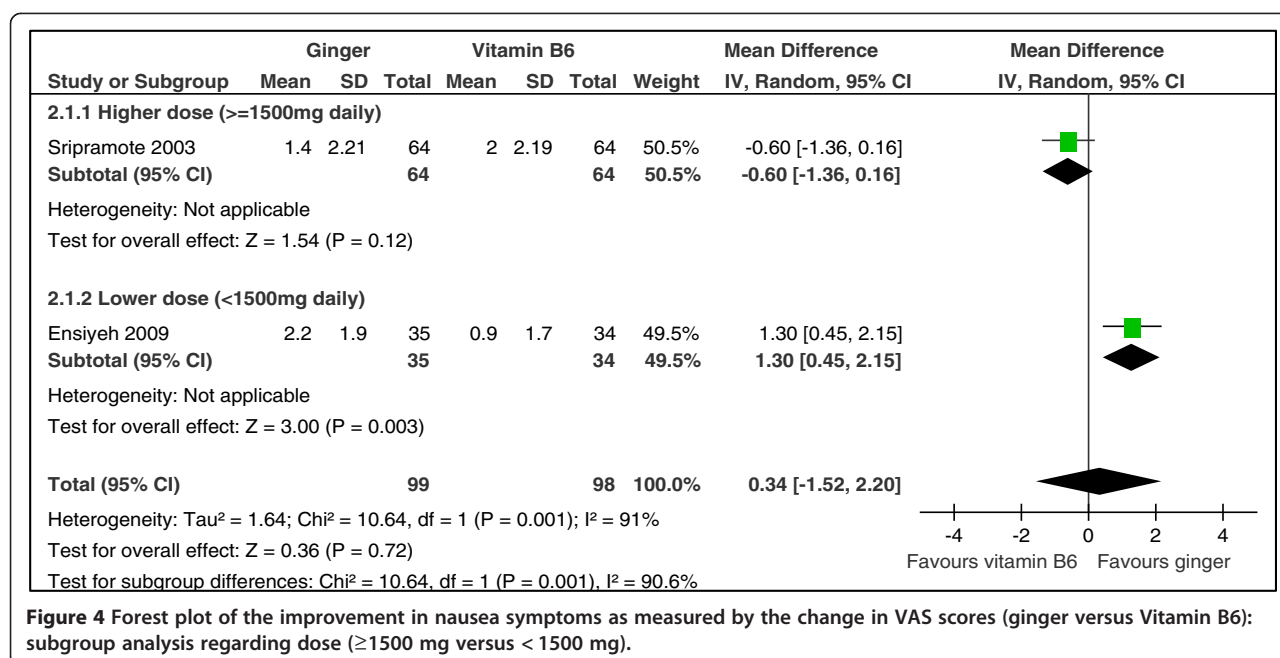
| Study or Subgroup | Ginger Mean | Ginger SD | Ginger Total | Vitamin B6 Mean | Vitamin B6 SD | Vitamin B6 Total | Weight | Mean Difference IV, Random, 95% CI |
|---|---|---|---|---|---|---|---|---|
| **2.1.1 Higher dose (>=1500mg daily)** | | | | | | | | |
| Sripramote 2003 | 1.4 | 2.21 | 64 | 2 | 2.19 | 64 | 50.5% | -0.60 [-1.36, 0.16] |
| **Subtotal (95% CI)** | | | **64** | | | **64** | **50.5%** | **-0.60 [-1.36, 0.16]** |
| Heterogeneity: Not applicable | | | | | | | | |
| Test for overall effect: Z = 1.54 (P = 0.12) | | | | | | | | |
| **2.1.2 Lower dose (<1500mg daily)** | | | | | | | | |
| Ensiyeh 2009 | 2.2 | 1.9 | 35 | 0.9 | 1.7 | 34 | 49.5% | 1.30 [0.45, 2.15] |
| **Subtotal (95% CI)** | | | **35** | | | **34** | **49.5%** | **1.30 [0.45, 2.15]** |
| Heterogeneity: Not applicable | | | | | | | | |
| Test for overall effect: Z = 3.00 (P = 0.003) | | | | | | | | |
| **Total (95% CI)** | | | **99** | | | **98** | **100.0%** | **0.34 [-1.52, 2.20]** |

Heterogeneity: Tau² = 1.64; Chi² = 10.64, df = 1 (P = 0.001); I² = 91%
Test for overall effect: Z = 0.36 (P = 0.72)
Test for subgroup differences: Chi² = 10.64, df = 1 (P = 0.001), I² = 90.6%

Mean Difference
IV, Random, 95% CI
-4 -2 0 2 4
Favours vitamin B6 Favours ginger

**Figure 4 Forest plot of the improvement in nausea symptoms as measured by the change in VAS scores (ginger versus Vitamin B6): subgroup analysis regarding dose (≥1500 mg versus < 1500 mg).**